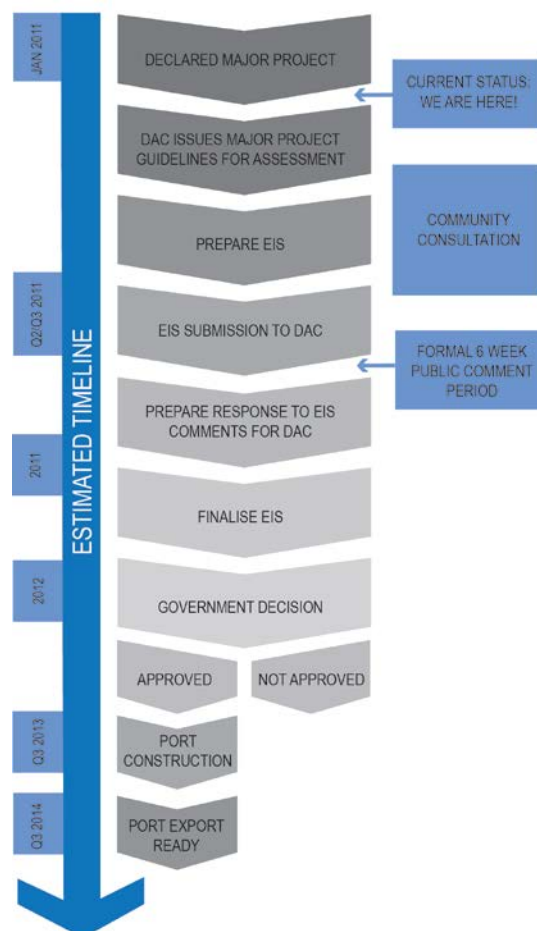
ESTIMATED TIMELINE

JAN 2011

DECLARED MAJOR PROJECT

CURRENT STATUS: WE ARE HERE!

DAC ISSUES MAJOR PROJECT GUIDELINES FOR ASSESSMENT

PREPARE EIS

COMMUNITY CONSULTATION

Q2/Q3 2011

EIS SUBMISSION TO DAC

FORMAL 6 WEEK PUBLIC COMMENT PERIOD

PREPARE RESPONSE TO EIS COMMENTS FOR DAC

2011

FINALISE EIS

2012

GOVERNMENT DECISION

APPROVED

NOT APPROVED

Q3 2013

PORT CONSTRUCTION

Q3 2014

PORT EXPORT READY